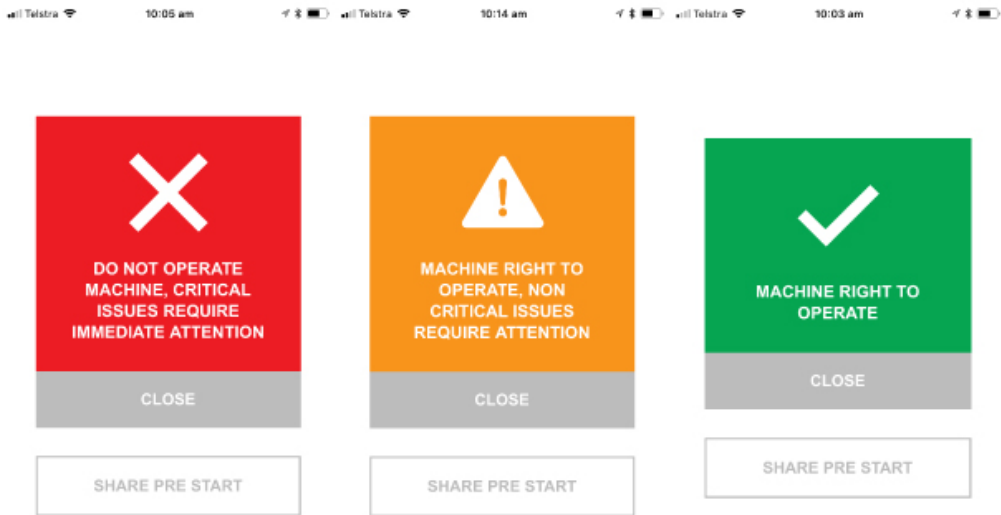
Telstra 10:05 am

DO NOT OPERATE MACHINE, CRITICAL ISSUES REQUIRE IMMEDIATE ATTENTION

CLOSE

SHARE PRE START

Telstra 10:14 am

MACHINE RIGHT TO OPERATE, NON CRITICAL ISSUES REQUIRE ATTENTION

CLOSE

SHARE PRE START

Telstra 10:03 am

MACHINE RIGHT TO OPERATE

CLOSE

SHARE PRE START